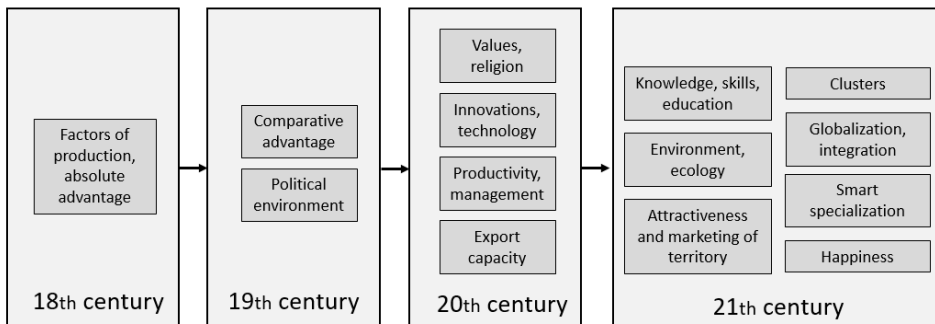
Factors of production, absolute advantage

18th century

Comparative advantage

Political environment

19th century

Values, religion

Innovations, technology

Productivity, management

Export capacity

20th century

Knowledge, skills, education

Environment, ecology

Attractiveness and marketing of territory

Clusters

Globalization, integration

Smart specialization

Happiness

21th century